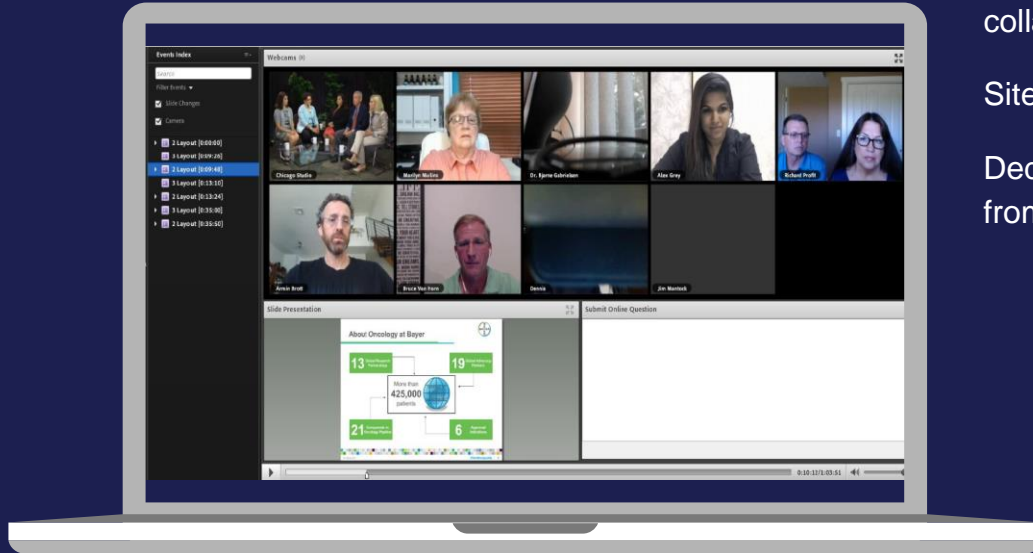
Events Index

Search

Filter Events ▾

Slide Changes

Camera

2 Layout [0:00:00]

3 Layout [0:09:28]

2 Layout [0:09:48]

3 Layout [0:13:10]

2 Layout [0:13:24]

3 Layout [0:35:00]

2 Layout [0:35:50]

Webcams

Chicago Studio

Marilyn Mullins

Dr. Bjarne Gabrielsen

Alex Gray

Richard Profit

Armin Brott

Bruce Van Horn

Dennis

Jim Mantock

Slide Presentation

About Oncology at Bayer

13

19

More than 425,000 patients

21

6

Submit Online Question

0:10:11/1:03:51

colla

Site

Dec
fron